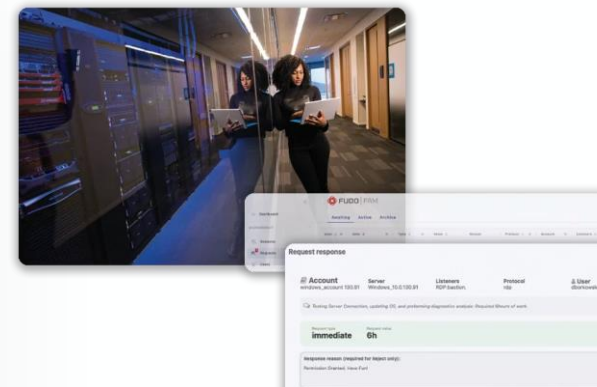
FUDO | PAM

Dashboard

Sessions

Requests

Users

Pending Active Archive

Request response

Account
windows_account 100.81

Server
Windows_10.0.100.81

Listeners
RDP bastion

Protocol
rdp

User
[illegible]

Testing Server Connection, updating OS, and performing diagnostic analysis. Required 6hours of work.

Request type
immediate

Request time
6h

Response reason (required for reject only):

Permission Granted. Have Fun!